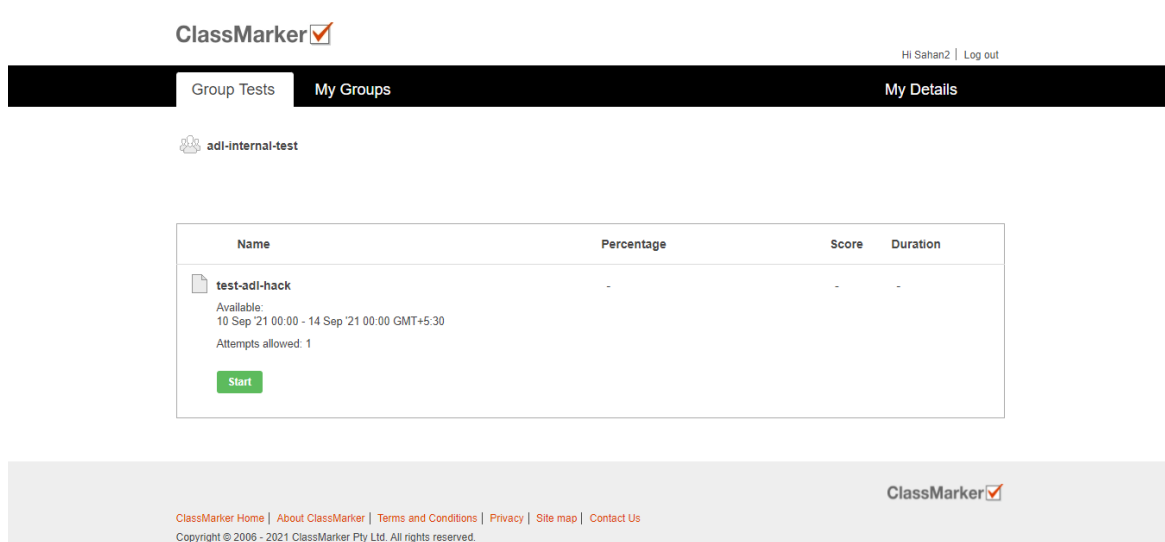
ClassMarker

Hi Sahan2 | Log out

Group Tests | My Groups | My Details

adl-internal-test

| Name | Percentage | Score | Duration |
|---|---|---|---|
| test-adl-hack<br>Available:<br>10 Sep '21 00:00 - 14 Sep '21 00:00 GMT+5:30<br>Attempts allowed: 1<br>Start | - | - | - |

ClassMarker

ClassMarker Home | About ClassMarker | Terms and Conditions | Privacy | Site map | Contact Us
Copyright © 2006 - 2021 ClassMarker Pty Ltd. All rights reserved.